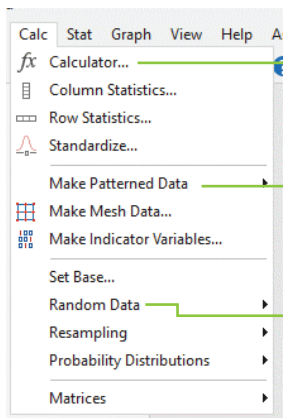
Calc Stat Graph View Help A

$fx$ Calculator...
Column Statistics...
Row Statistics...
Standardize...
Make Patterned Data
Make Mesh Data...
Make Indicator Variables...
Set Base...
Random Data
Resampling
Probability Distributions
Matrices